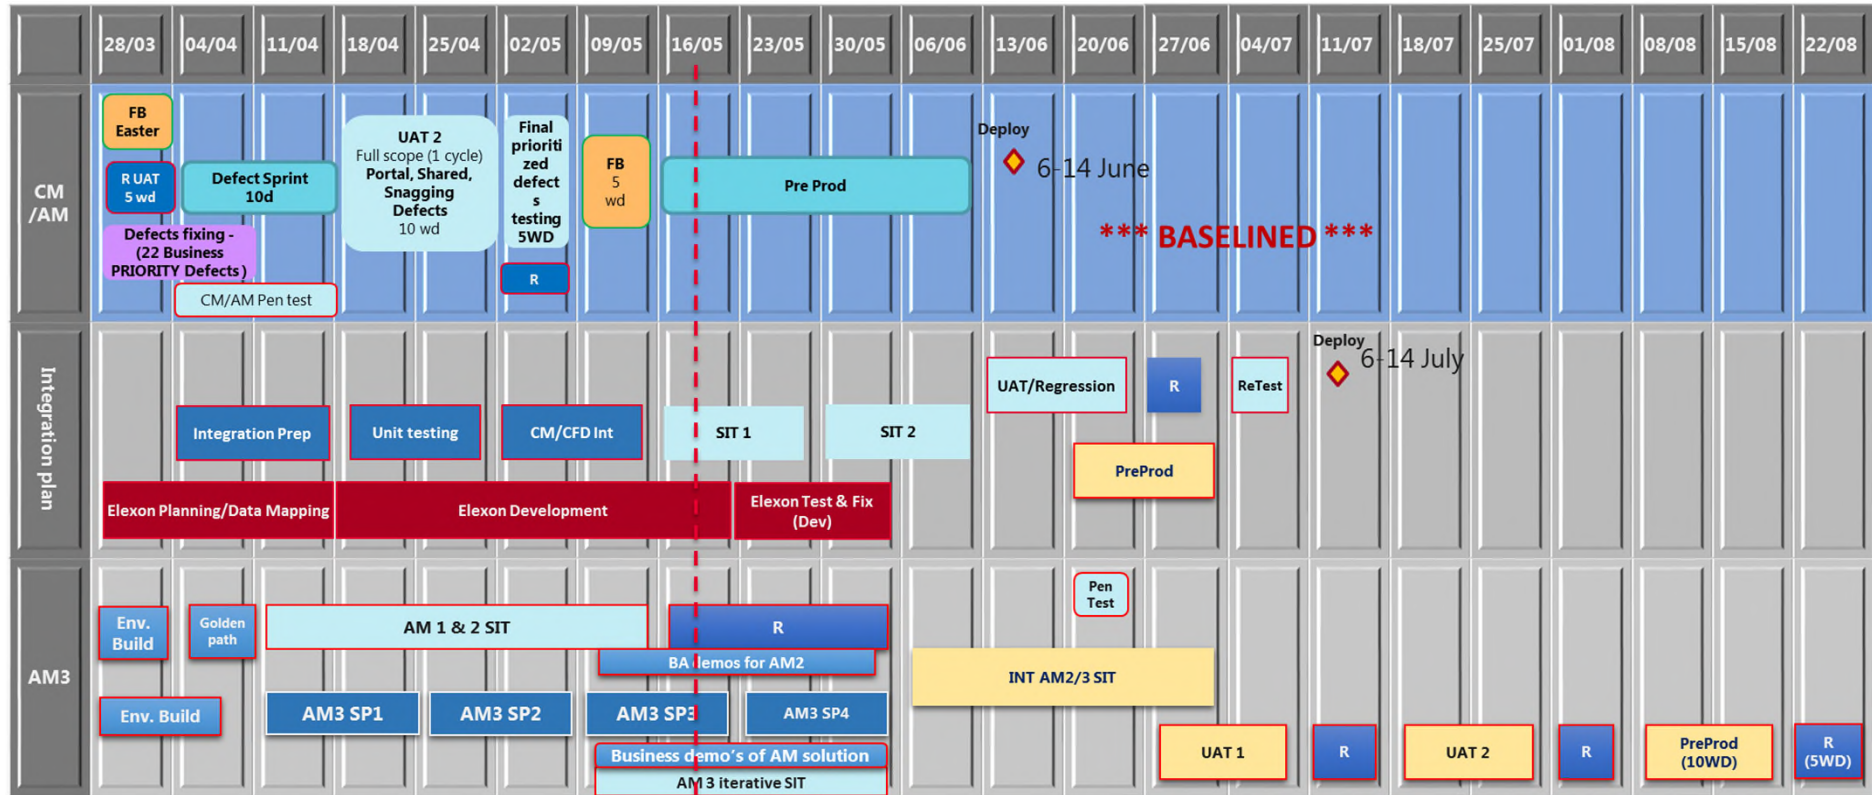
| | 28/03 | 04/04 | 11/04 | 18/04 | 25/04 | 02/05 | 09/05 | 16/05 | 23/05 | 30/05 | 06/06 | 13/06 | 20/06 | 27/06 | 04/07 | 11/07 | 18/07 | 25/07 | 01/08 | 08/08 | 15/08 | 22/08 |
|---|---|---|---|---|---|---|---|---|---|---|---|---|---|---|---|---|---|---|---|---|---|---|

CM /AM

FB Easter

R UAT 5 wd

Defect Sprint 10d

UAT 2 Full scope (1 cycle) Portal, Shared, Snagging Defects 10 wd

Final prioritized defects testing 5WD

FB 5 wd

Pre Prod

Deploy 6-14 June

*** BASELINED ***

Defects fixing - (22 Business PRIORITY Defects)

R

CM/AM Pen test

Integration plan

UAT/Regression

R

ReTest

Deploy 6-14 July

Integration Prep

Unit testing

CM/CFD Int

SIT 1

SIT 2

PreProd

Elexon Planning/Data Mapping

Elexon Development

Elexon Test & Fix (Dev)

AM3

Env. Build

Golden path

AM 1 & 2 SIT

R

Pen Test

BA demos for AM2

INT AM2/3 SIT

Env. Build

AM3 SP1

AM3 SP2

AM3 SP3

AM3 SP4

UAT 1

R

UAT 2

R

PreProd (10WD)

R (5WD)

Business demo's of AM solution

AM 3 iterative SIT